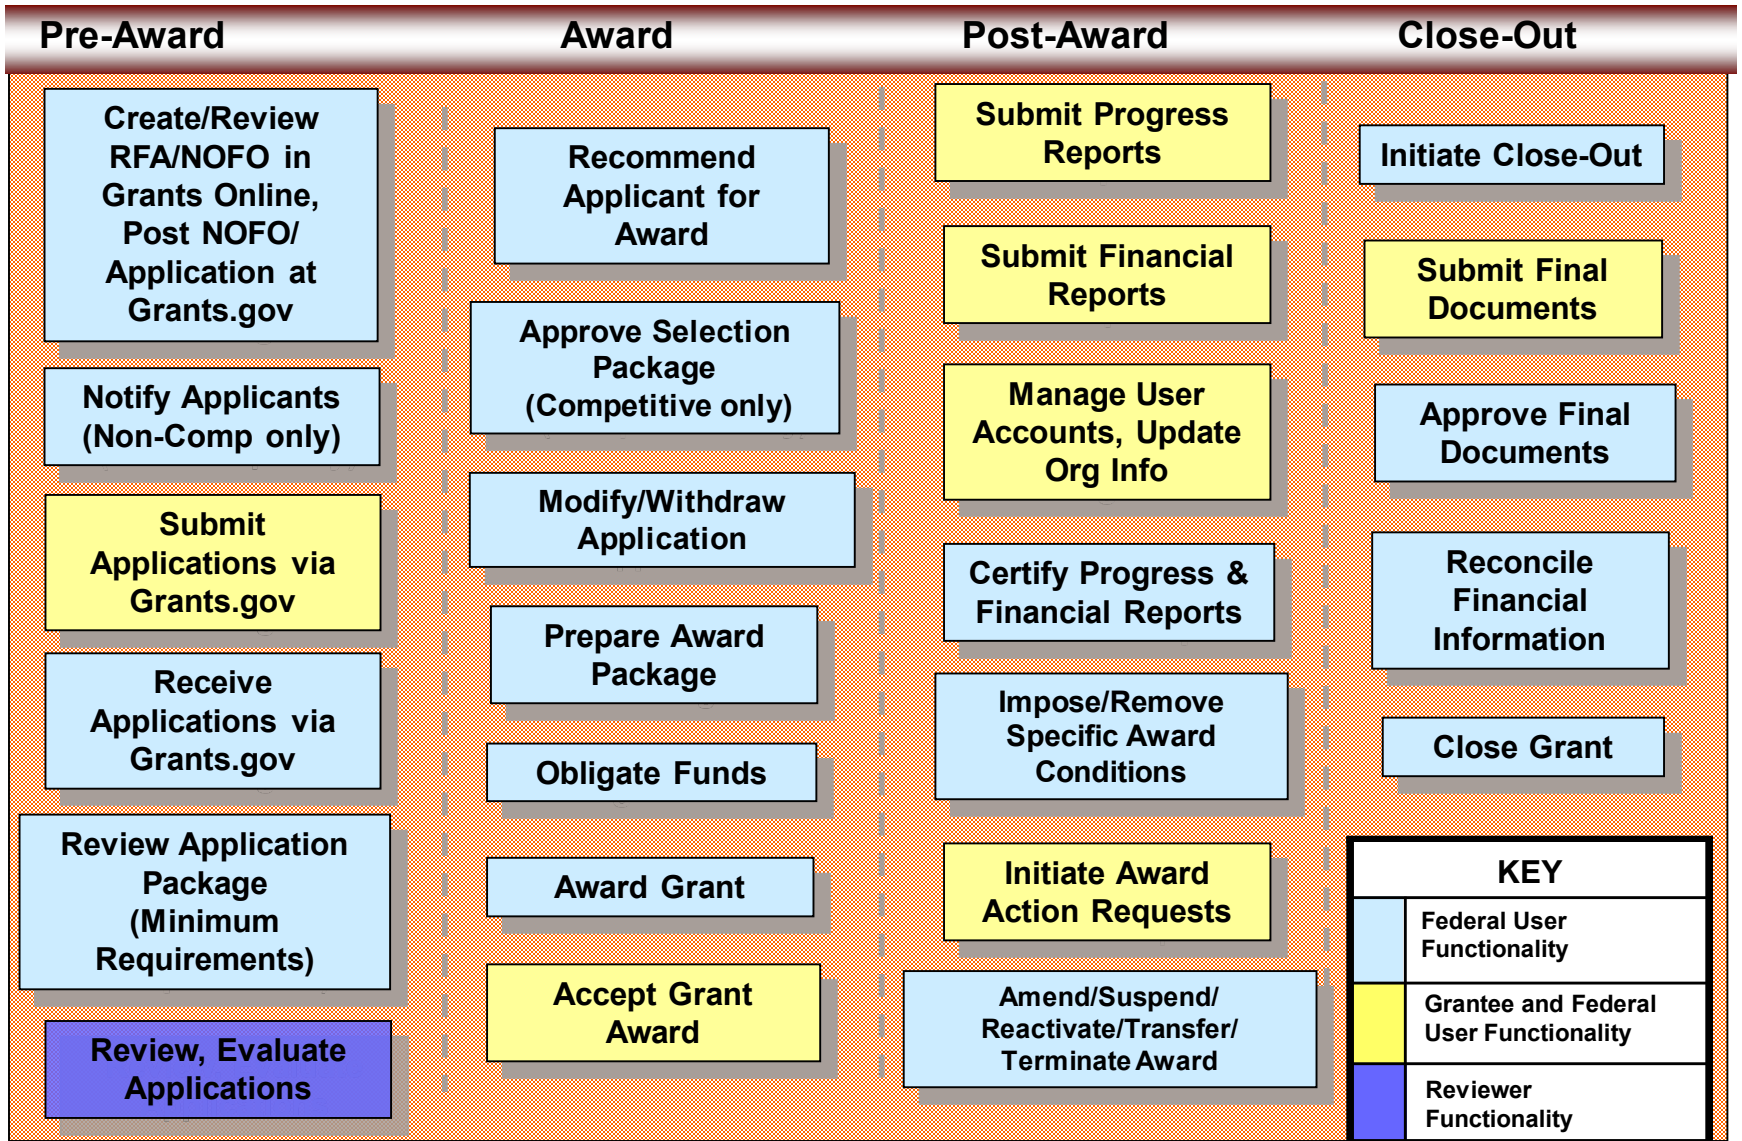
Pre-Award

Create/Review RFA/NOFO in Grants Online, Post NOFO/ Application at Grants.gov

Notify Applicants (Non-Comp only)

Submit Applications via Grants.gov

Receive Applications via Grants.gov

Review Application Package (Minimum Requirements)

Review, Evaluate Applications

Award

Recommend Applicant for Award

Approve Selection Package (Competitive only)

Modify/Withdraw Application

Prepare Award Package

Obligate Funds

Award Grant

Accept Grant Award

Post-Award

Submit Progress Reports

Submit Financial Reports

Manage User Accounts, Update Org Info

Certify Progress & Financial Reports

Impose/Remove Specific Award Conditions

Initiate Award Action Requests

Amend/Suspend/ Reactivate/Transfer/ Terminate Award

Close-Out

Initiate Close-Out

Submit Final Documents

Approve Final Documents

Reconcile Financial Information

Close Grant

KEY

Federal User Functionality

Grantee and Federal User Functionality

Reviewer Functionality